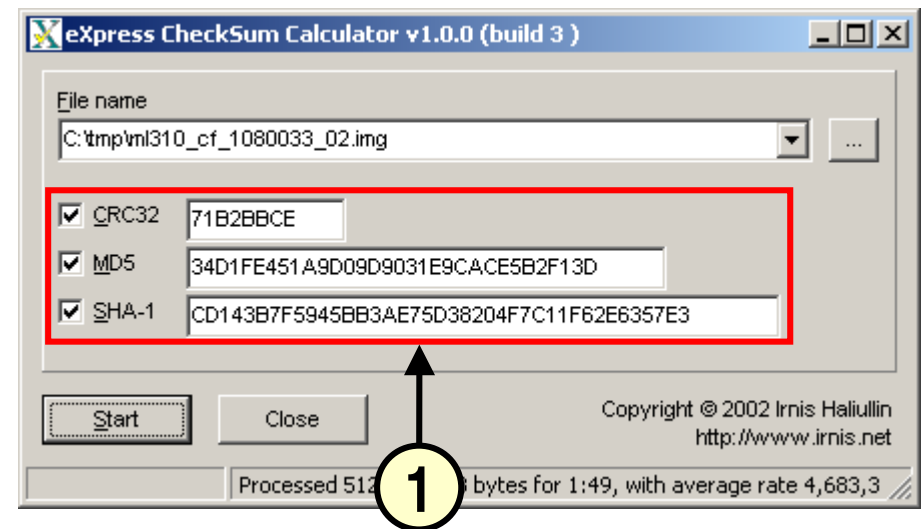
eXpress CheckSum Calculator v1.0.0 (build 3 )

File name

C:\tmp\ml310_cf_1080033_02.img

...

CRC32 71B2BBCE

MD5 34D1FE451A9D09D9031E9CACE5B2F13D

SHA-1 CD143B7F5945BB3AE75D38204F7C11F62E6357E3

Start

Close

Copyright © 2002 Irnis Haliullin
http://www.irnis.net

Processed 512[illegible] bytes for 1:49, with average rate 4,683,3

1